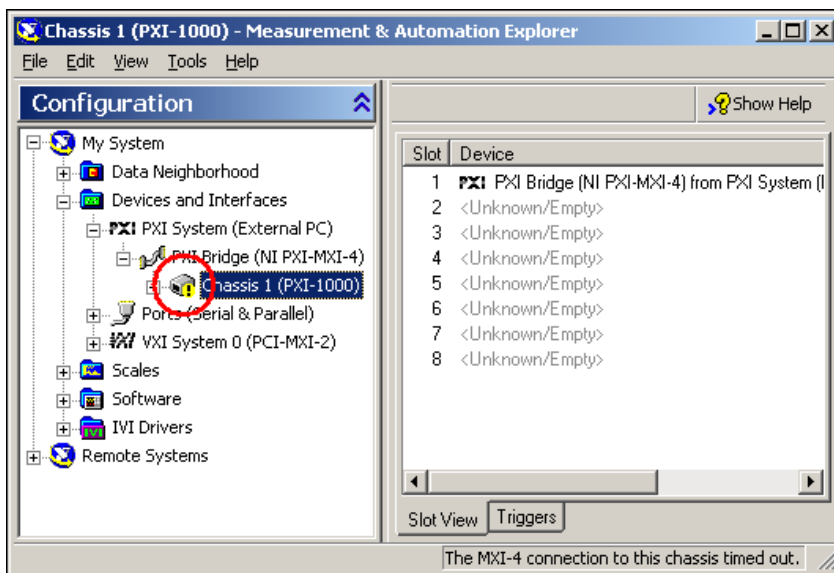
Chassis 1 (PXI-1000) - Measurement & Automation Explorer

File Edit View Tools Help

Configuration

My System
Data Neighborhood
Devices and Interfaces
PXI PXI System (External PC)
PXI Bridge (NI PXI-MXI-4)
Chassis 1 (PXI-1000)
Ports (Serial & Parallel)
VXI System 0 (PCI-MXI-2)
Scales
Software
IVI Drivers
Remote Systems

Show Help

| Slot | Device |
|---|---|
| 1 | PXI PXI Bridge (NI PXI-MXI-4) from PXI System (I |
| 2 | <Unknown/Empty> |
| 3 | <Unknown/Empty> |
| 4 | <Unknown/Empty> |
| 5 | <Unknown/Empty> |
| 6 | <Unknown/Empty> |
| 7 | <Unknown/Empty> |
| 8 | <Unknown/Empty> |

Slot View Triggers

The MXI-4 connection to this chassis timed out.